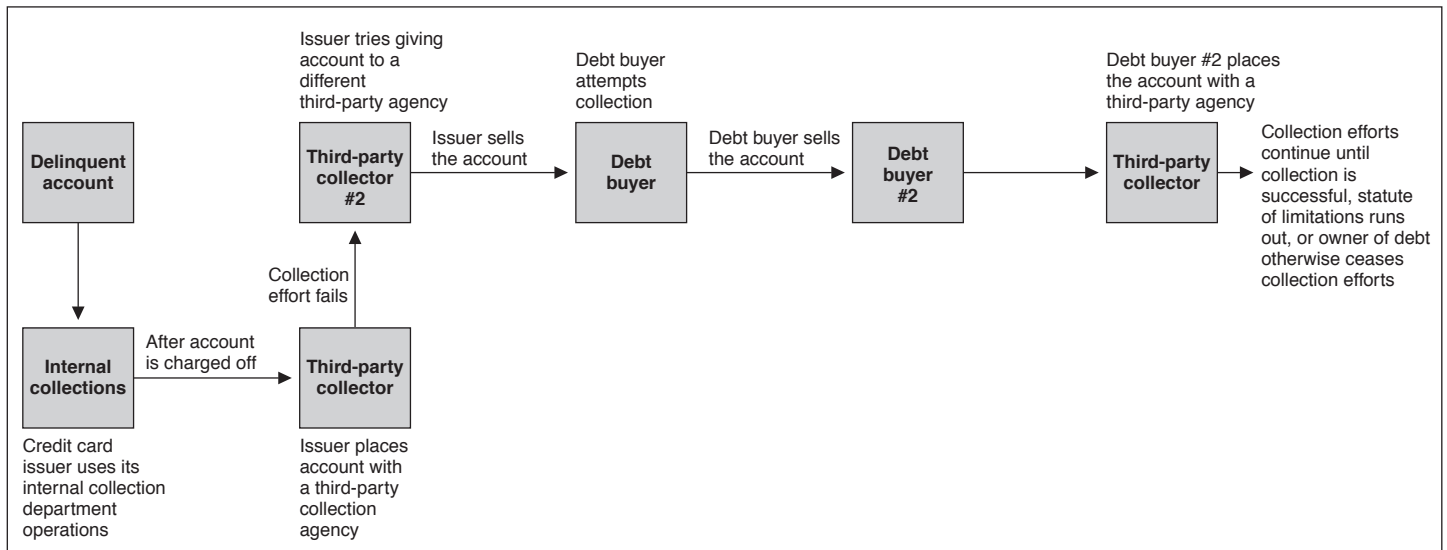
Delinquent account

Internal collections

Credit card issuer uses its internal collection department operations

After account is charged off

Third-party collector

Issuer places account with a third-party collection agency

Collection effort fails

Issuer tries giving account to a different third-party agency

Third-party collector #2

Issuer sells the account

Debt buyer attempts collection

Debt buyer

Debt buyer sells the account

Debt buyer #2

Debt buyer #2 places the account with a third-party agency

Third-party collector

Collection efforts continue until collection is successful, statute of limitations runs out, or owner of debt otherwise ceases collection efforts